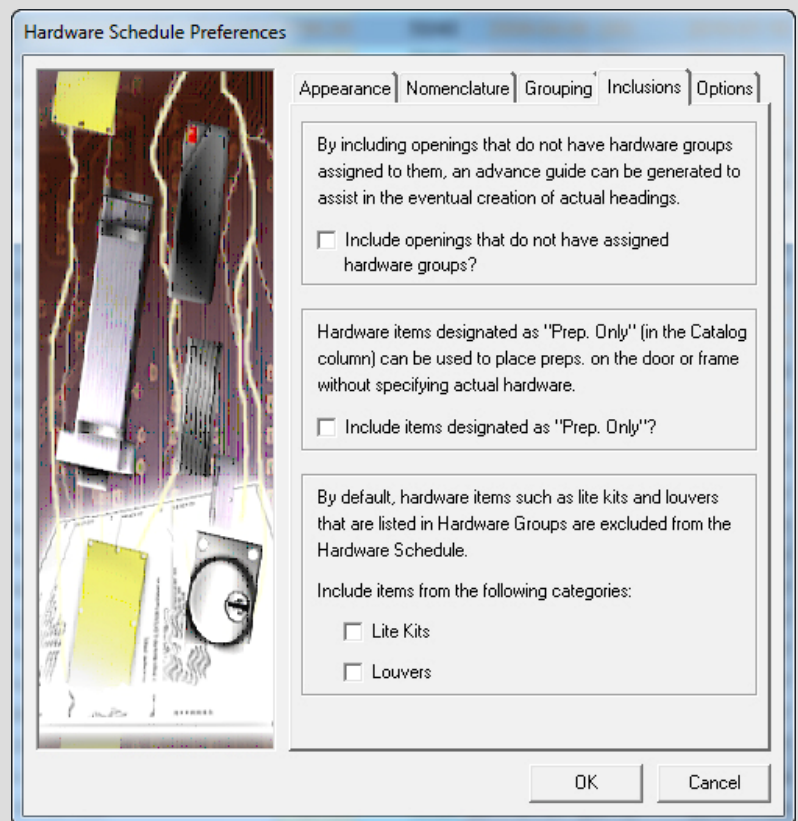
Hardware Schedule Preferences

Appearance | Nomenclature | Grouping | Inclusions | Options

By including openings that do not have hardware groups assigned to them, an advance guide can be generated to assist in the eventual creation of actual headings.

Include openings that do not have assigned hardware groups?

Hardware items designated as "Prep. Only" (in the Catalog column) can be used to place preps. on the door or frame without specifying actual hardware.

Include items designated as "Prep. Only"?

By default, hardware items such as lite kits and louvers that are listed in Hardware Groups are excluded from the Hardware Schedule.

Include items from the following categories:

Lite Kits

Louvers

OK

Cancel